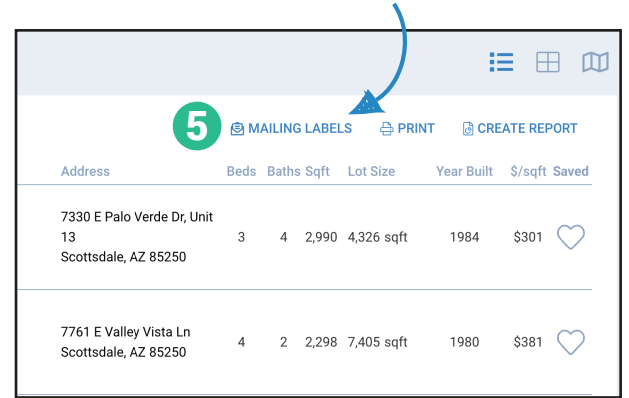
5 MAILING LABELS PRINT CREATE REPORT

| Address | Beds | Baths | Sqft | Lot Size | Year Built | $/sqft | Saved |
|---|---|---|---|---|---|---|---|
| 7330 E Palo Verde Dr, Unit 13 Scottsdale, AZ 85250 | 3 | 4 | 2,990 | 4,326 sqft | 1984 | $301 | |
| 7761 E Valley Vista Ln Scottsdale, AZ 85250 | 4 | 2 | 2,298 | 7,405 sqft | 1980 | $381 | |